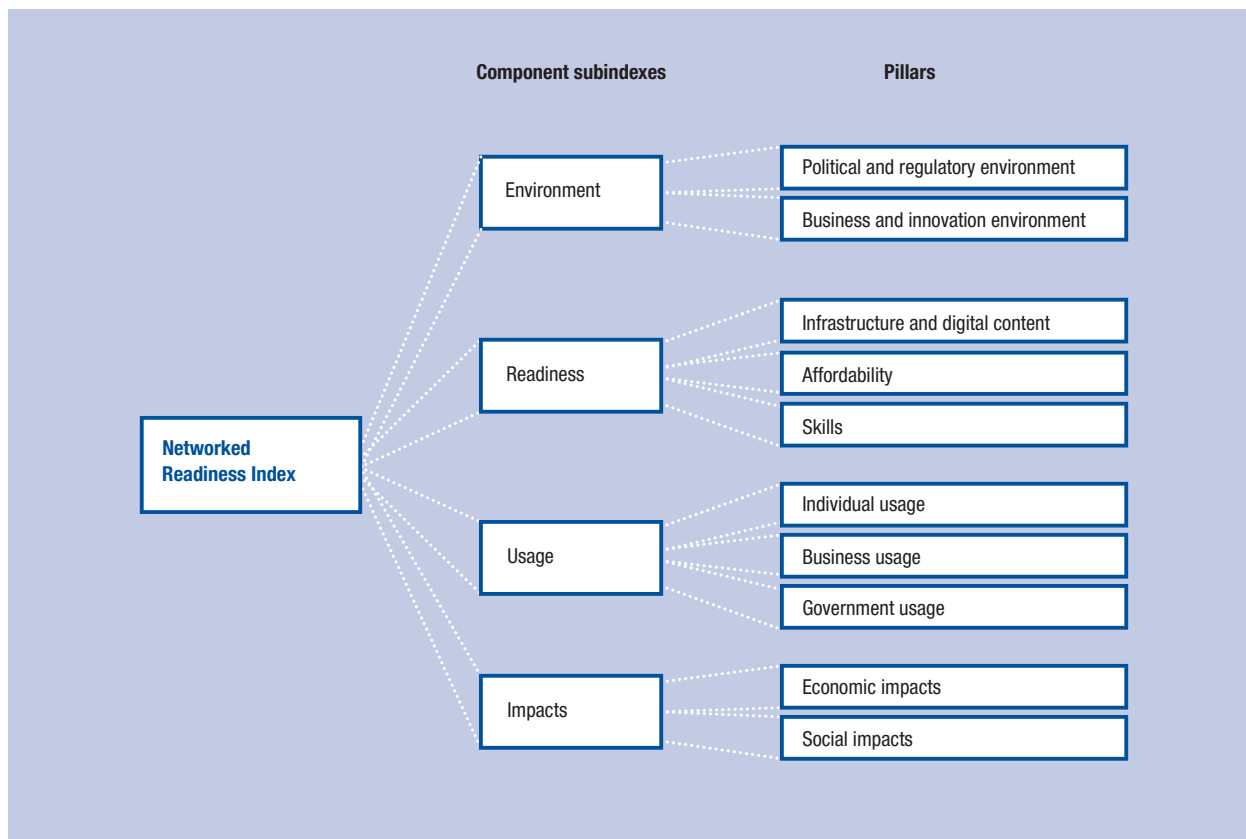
Component subindexes

Pillars

Networked Readiness Index

Environment

Political and regulatory environment

Business and innovation environment

Readiness

Infrastructure and digital content

Affordability

Skills

Usage

Individual usage

Business usage

Government usage

Impacts

Economic impacts

Social impacts